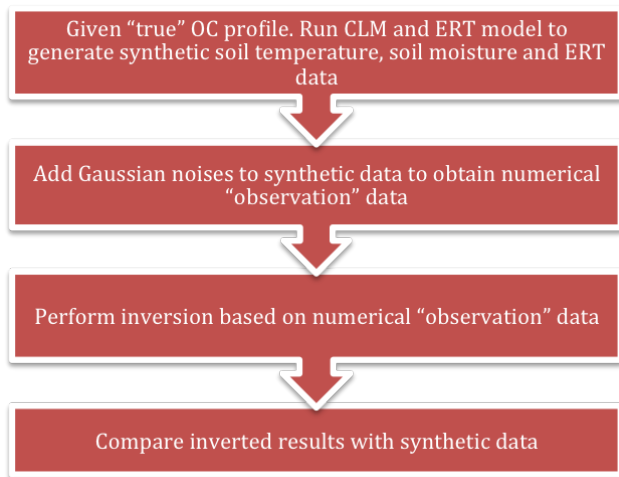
Given “true” OC profile. Run CLM and ERT model to generate synthetic soil temperature, soil moisture and ERT data

Add Gaussian noises to synthetic data to obtain numerical “observation” data

Perform inversion based on numerical “observation” data

Compare inverted results with synthetic data